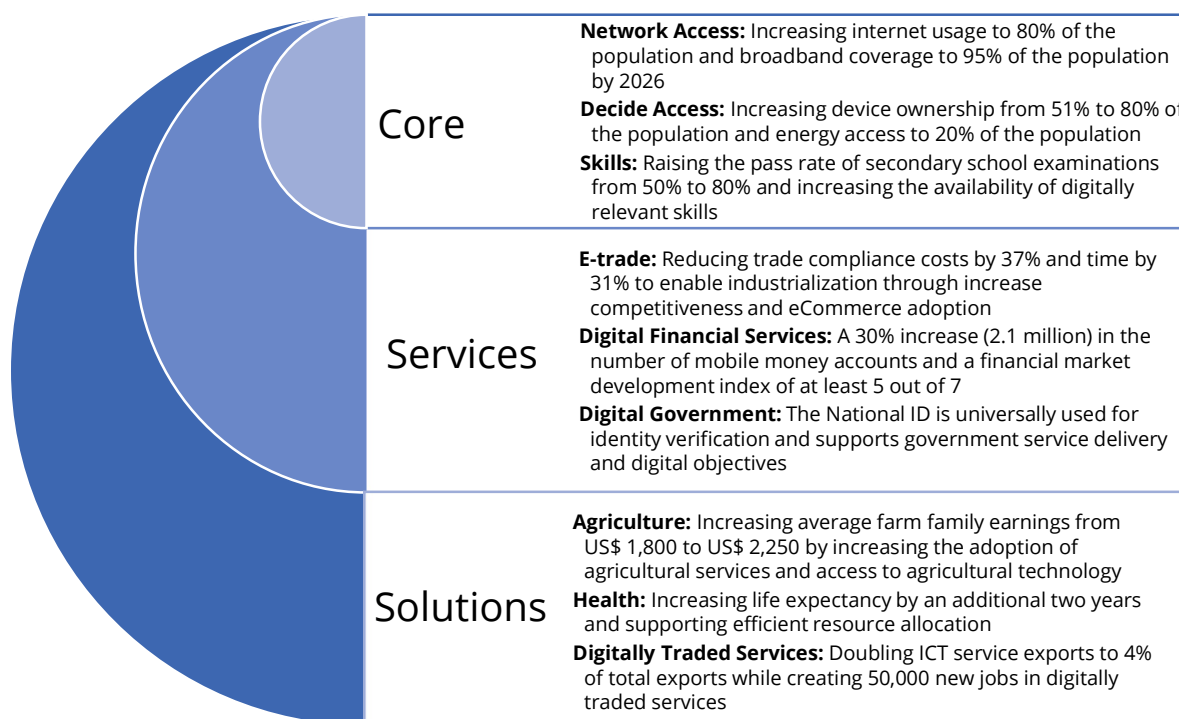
Core

**Network Access:** Increasing internet usage to 80% of the population and broadband coverage to 95% of the population by 2026

**Decide Access:** Increasing device ownership from 51% to 80% of the population and energy access to 20% of the population

**Skills:** Raising the pass rate of secondary school examinations from 50% to 80% and increasing the availability of digitally relevant skills

Services

**E-trade:** Reducing trade compliance costs by 37% and time by 31% to enable industrialization through increase competitiveness and eCommerce adoption

**Digital Financial Services:** A 30% increase (2.1 million) in the number of mobile money accounts and a financial market development index of at least 5 out of 7

**Digital Government:** The National ID is universally used for identity verification and supports government service delivery and digital objectives

Solutions

**Agriculture:** Increasing average farm family earnings from US$ 1,800 to US$ 2,250 by increasing the adoption of agricultural services and access to agricultural technology

**Health:** Increasing life expectancy by an additional two years and supporting efficient resource allocation

**Digitally Traded Services:** Doubling ICT service exports to 4% of total exports while creating 50,000 new jobs in digitally traded services